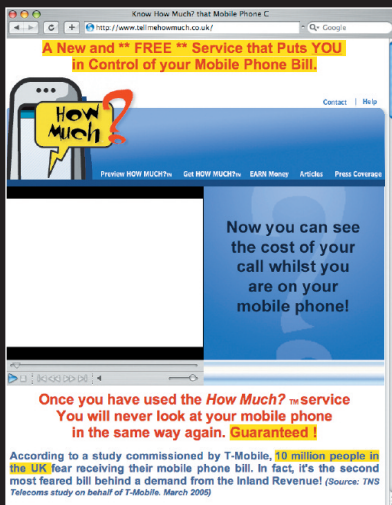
Know How Much? that Mobile Phone C

http://www.tellmehowmuch.co.uk/

Google

A New and ** FREE ** Service that Puts YOU in Control of your Mobile Phone Bill.

How Much?

Contact | Help

Preview HOW MUCH?TM Get HOW MUCH?TM EARN Money Articles Press Coverage

Now you can see the cost of your call whilst you are on your mobile phone!

Once you have used the How Much? TM service You will never look at your mobile phone in the same way again. Guaranteed !

According to a study commissioned by T-Mobile, 10 million people in the UK fear receiving their mobile phone bill. In fact, it's the second most feared bill behind a demand from the Inland Revenue! (Source: TNS Telecoms study on behalf of T-Mobile. March 2005)